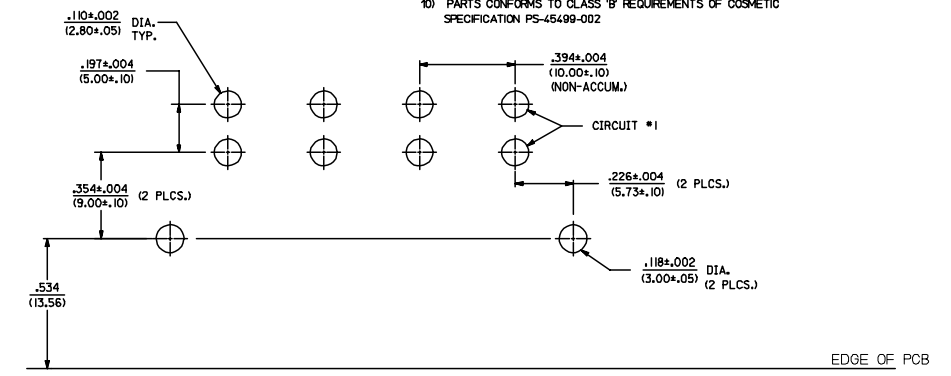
10) PARTS CONFORMS TO CLASS 'B' REQUIREMENTS OF COSMETIC SPECIFICATION PS-45499-002

.110±.002 (2.80±.05) DIA. TYP.

.197±.004 (5.00±.10)

.394±.004 (10.00±.10) (NON-ACCUM.)

CIRCUIT #1

.354±.004 (9.00±.10) (2 PLCS.)

.226±.004 (5.73±.10) (2 PLCS.)

.534 (13.56)

.118±.002 (3.00±.05) DIA. (2 PLCS.)

EDGE OF PCB